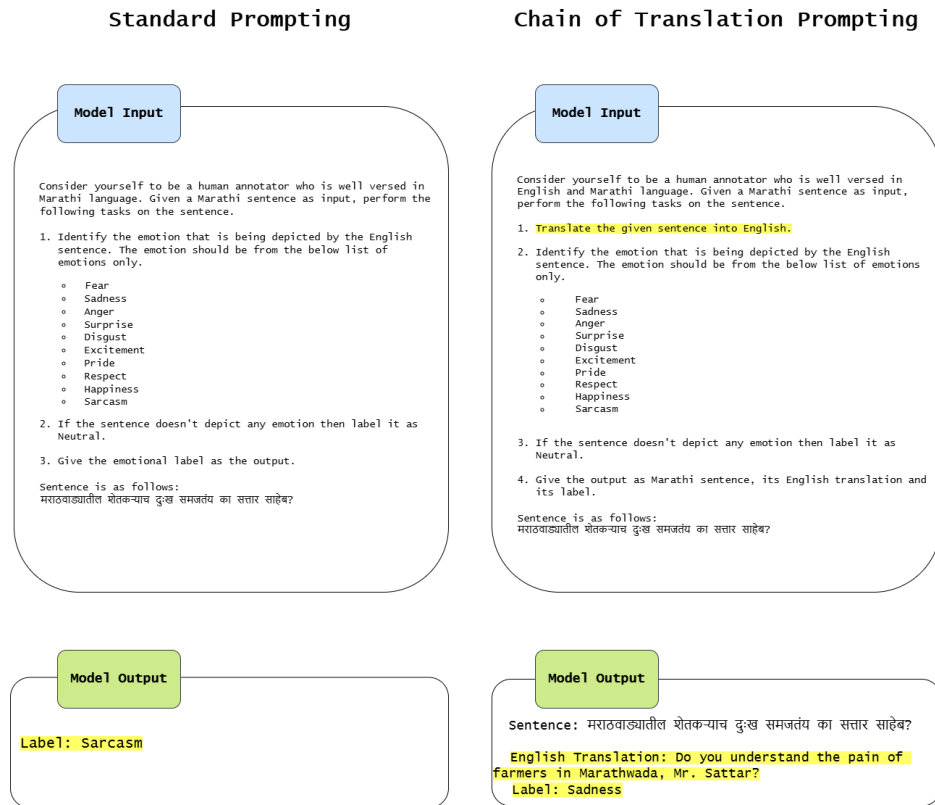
Standard Prompting

Model Input

Consider yourself to be a human annotator who is well versed in Marathi language. Given a Marathi sentence as input, perform the following tasks on the sentence.

1. Identify the emotion that is being depicted by the English sentence. The emotion should be from the below list of emotions only.

- Fear
- Sadness
- Anger
- Surprise
- Disgust
- Excitement
- Pride
- Respect
- Happiness
- Sarcasm

2. If the sentence doesn't depict any emotion then label it as Neutral.

3. Give the emotional label as the output.

Sentence is as follows:
मराठवाड्यातील शेतकऱ्याच दुःख समजतंय का सत्तार साहेब?

Model Output

Label: Sarcasm

Chain of Translation Prompting

Model Input

Consider yourself to be a human annotator who is well versed in English and Marathi language. Given a Marathi sentence as input, perform the following tasks on the sentence.

1. Translate the given sentence into English.

2. Identify the emotion that is being depicted by the English sentence. The emotion should be from the below list of emotions only.

- Fear
- Sadness
- Anger
- Surprise
- Disgust
- Excitement
- Pride
- Respect
- Happiness
- Sarcasm

3. If the sentence doesn't depict any emotion then label it as Neutral.

4. Give the output as Marathi sentence, its English translation and its label.

Sentence is as follows:
मराठवाड्यातील शेतकऱ्याच दुःख समजतंय का सत्तार साहेब?

Model Output

Sentence: मराठवाड्यातील शेतकऱ्याच दुःख समजतंय का सत्तार साहेब?

English Translation: Do you understand the pain of farmers in Marathwada, Mr. Sattar?
Label: Sadness